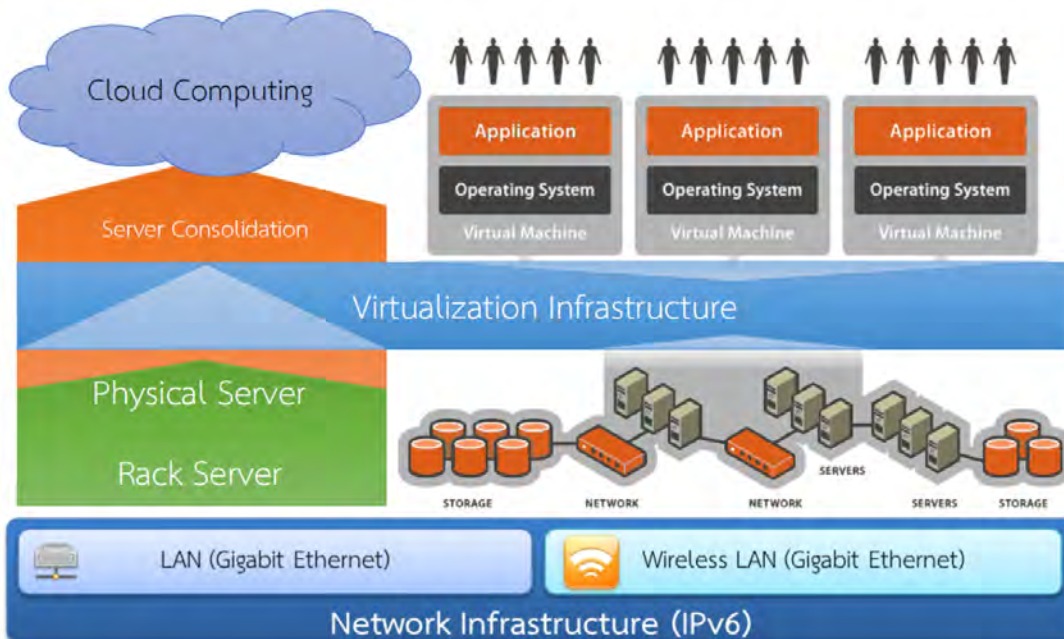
Cloud Computing

Application
Operating System
Virtual Machine

Application
Operating System
Virtual Machine

Application
Operating System
Virtual Machine

Server Consolidation

Virtualization Infrastructure

Physical Server

Rack Server

STORAGE
NETWORK
NETWORK
SERVERS
SERVERS
STORAGE

LAN (Gigabit Ethernet)

Wireless LAN (Gigabit Ethernet)

Network Infrastructure (IPv6)